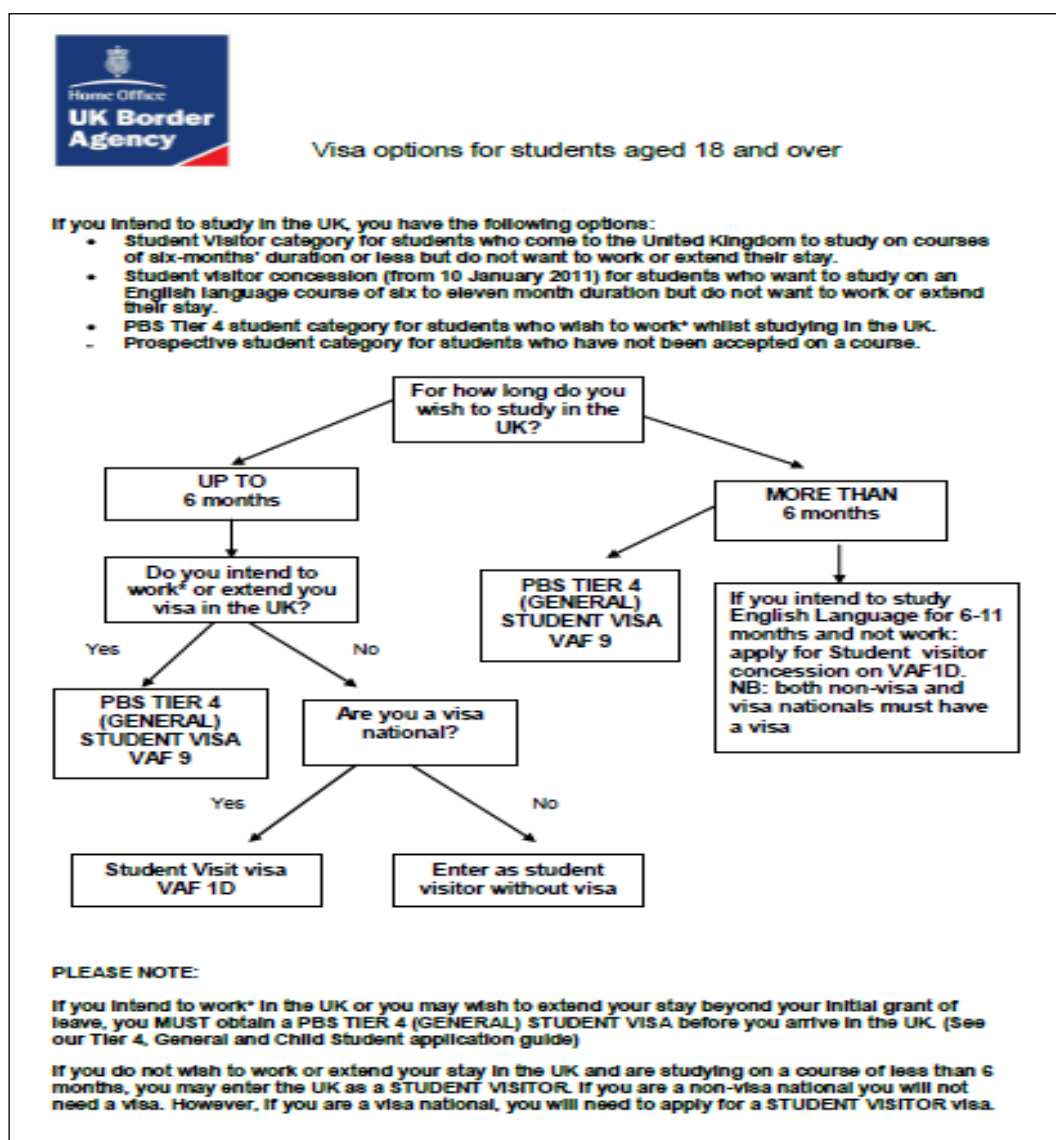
Home Office
UK Border Agency

Visa options for students aged 18 and over

If you intend to study in the UK, you have the following options:
• Student Visitor category for students who come to the United Kingdom to study on courses of six-months' duration or less but do not want to work or extend their stay.
• Student visitor concession (from 10 January 2011) for students who want to study on an English language course of six to eleven month duration but do not want to work or extend their stay.
• PBS Tier 4 student category for students who wish to work* whilst studying in the UK.
- Prospective student category for students who have not been accepted on a course.

For how long do you wish to study in the UK?

UP TO 6 months

Do you intend to work* or extend you visa in the UK?

Yes

No

PBS TIER 4 (GENERAL) STUDENT VISA VAF 9

Are you a visa national?

Yes

No

Student Visit visa VAF 1D

Enter as student visitor without visa

MORE THAN 6 months

PBS TIER 4 (GENERAL) STUDENT VISA VAF 9

If you intend to study English Language for 6-11 months and not work: apply for Student visitor concession on VAF1D. NB: both non-visa and visa nationals must have a visa

PLEASE NOTE:

If you intend to work* in the UK or you may wish to extend your stay beyond your initial grant of leave, you MUST obtain a PBS TIER 4 (GENERAL) STUDENT VISA before you arrive in the UK. (See our Tier 4, General and Child Student application guide)

If you do not wish to work or extend your stay in the UK and are studying on a course of less than 6 months, you may enter the UK as a STUDENT VISITOR. If you are a non-visa national you will not need a visa. However, if you are a visa national, you will need to apply for a STUDENT VISITOR visa.